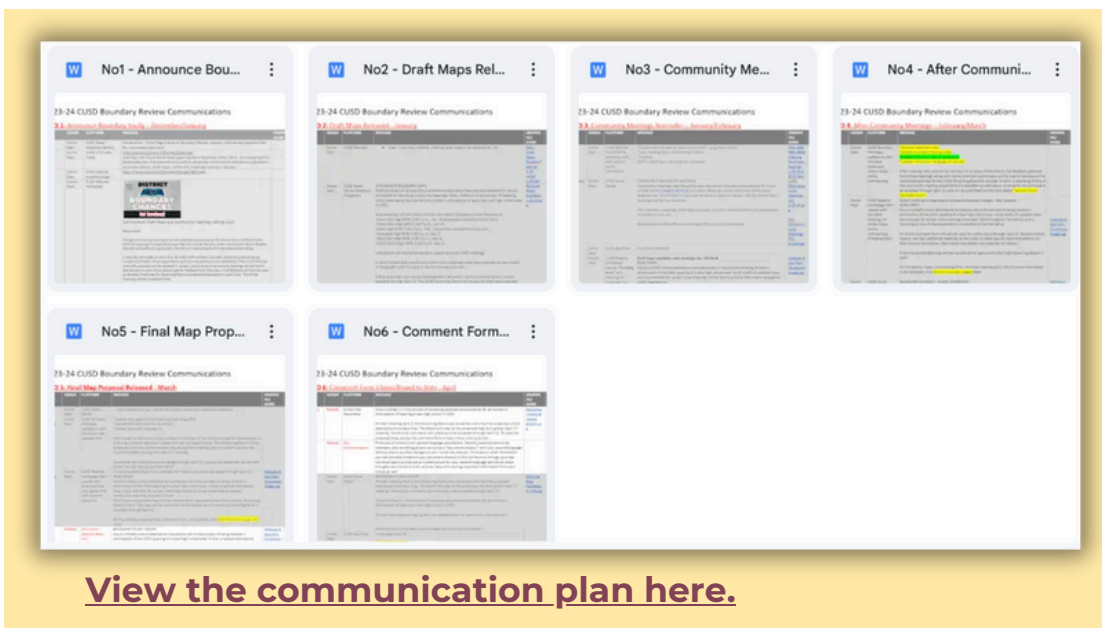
No1 - Announce Bou...

23-24 CUSD Boundary Review Communications

D.1. Announce Boundary Study - December/January

DISTRICT BOUNDARY CHANGES

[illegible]

No2 - Draft Maps Rel...

23-24 CUSD Boundary Review Communications

D.2. Draft Maps Released - January

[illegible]

No3 - Community Me...

23-24 CUSD Boundary Review Communications

D.3. Community Meetings Reminder - January/February

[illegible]

No4 - After Communi...

23-24 CUSD Boundary Review Communications

D.4. After Community Meetings - February/March

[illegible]

No5 - Final Map Prop...

23-24 CUSD Boundary Review Communications

D.5. Final Map Proposal Released - March

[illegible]

No6 - Comment Form...

23-24 CUSD Boundary Review Communications

D.6. Comment Form Closes/Board to Vote - April

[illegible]

View the communication plan here.